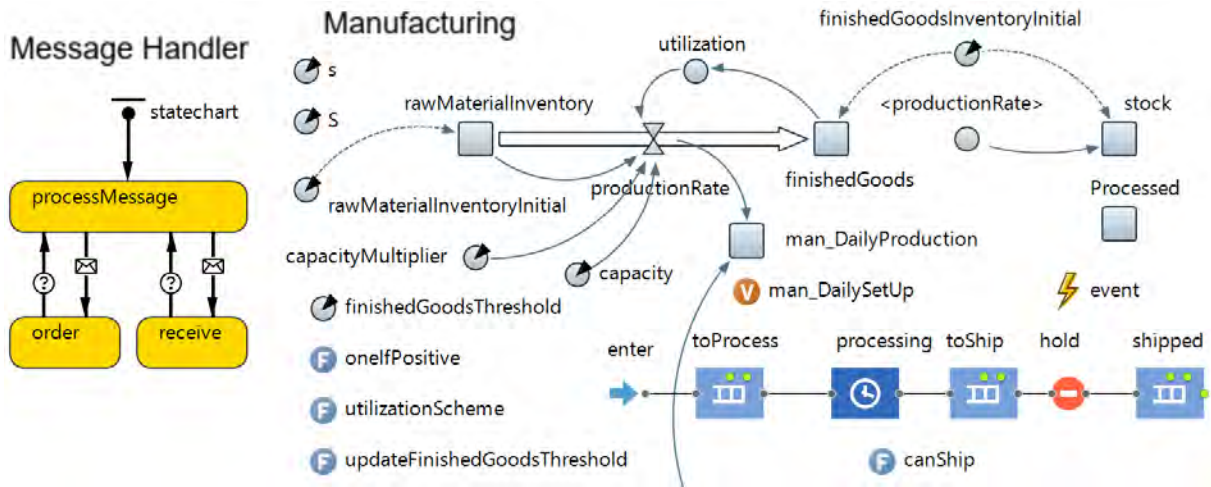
Message Handler

statechart

processMessage

order

receive

Manufacturing

s

S

rawMaterialInventory

rawMaterialInventoryInitial

capacityMultiplier

finishedGoodsThreshold

oneIfPositive

utilizationScheme

updateFinishedGoodsThreshold

utilization

productionRate

capacity

finishedGoodsInventoryInitial

<productionRate>

stock

finishedGoods

Processed

man_DailyProduction

man_DailySetUp

event

enter

toProcess

processing

toShip

hold

shipped

canShip